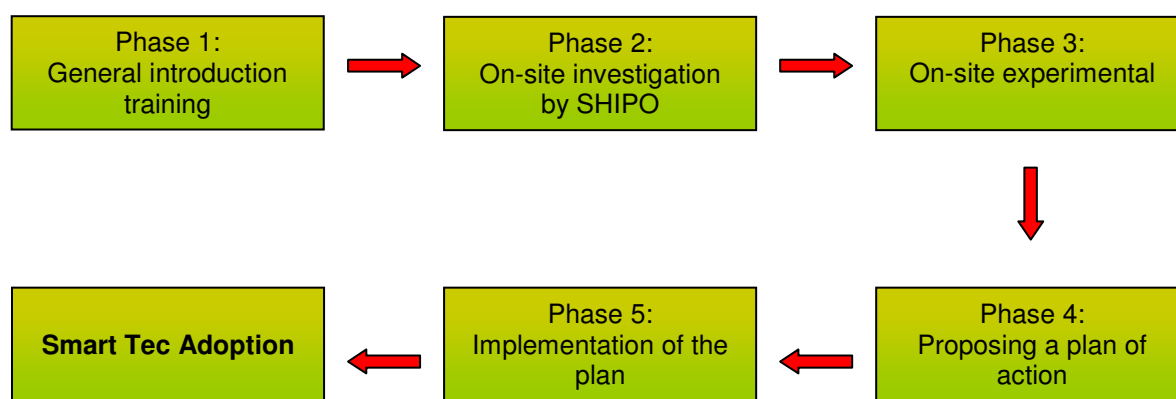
Phase 1:
General introduction training

Phase 2:
On-site investigation by SHIPO

Phase 3:
On-site experimental

Phase 4:
Proposing a plan of action

Phase 5:
Implementation of the plan

**Smart Tec Adoption**